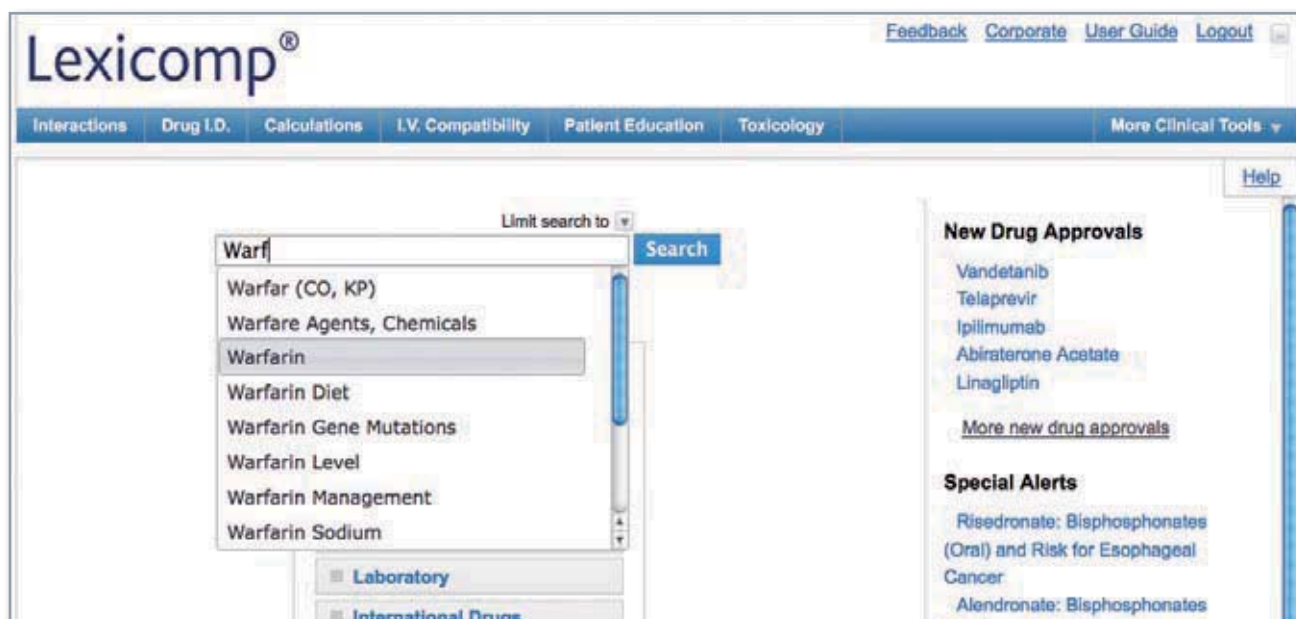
Lexicomp®

Feedback Corporate User Guide Logout

Interactions Drug I.D. Calculations I.V. Compatibility Patient Education Toxicology More Clinical Tools

Help

Limit search to

Warf

Search

Warfar (CO, KP)
Warfare Agents, Chemicals
Warfarin
Warfarin Diet
Warfarin Gene Mutations
Warfarin Level
Warfarin Management
Warfarin Sodium

Laboratory

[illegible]

New Drug Approvals

Vandetanib
Telaprevir
Ipilimumab
Abiraterone Acetate
Linagliptin

More new drug approvals

Special Alerts

Risedronate: Bisphosphonates (Oral) and Risk for Esophageal Cancer

Alendronate: Bisphosphonates